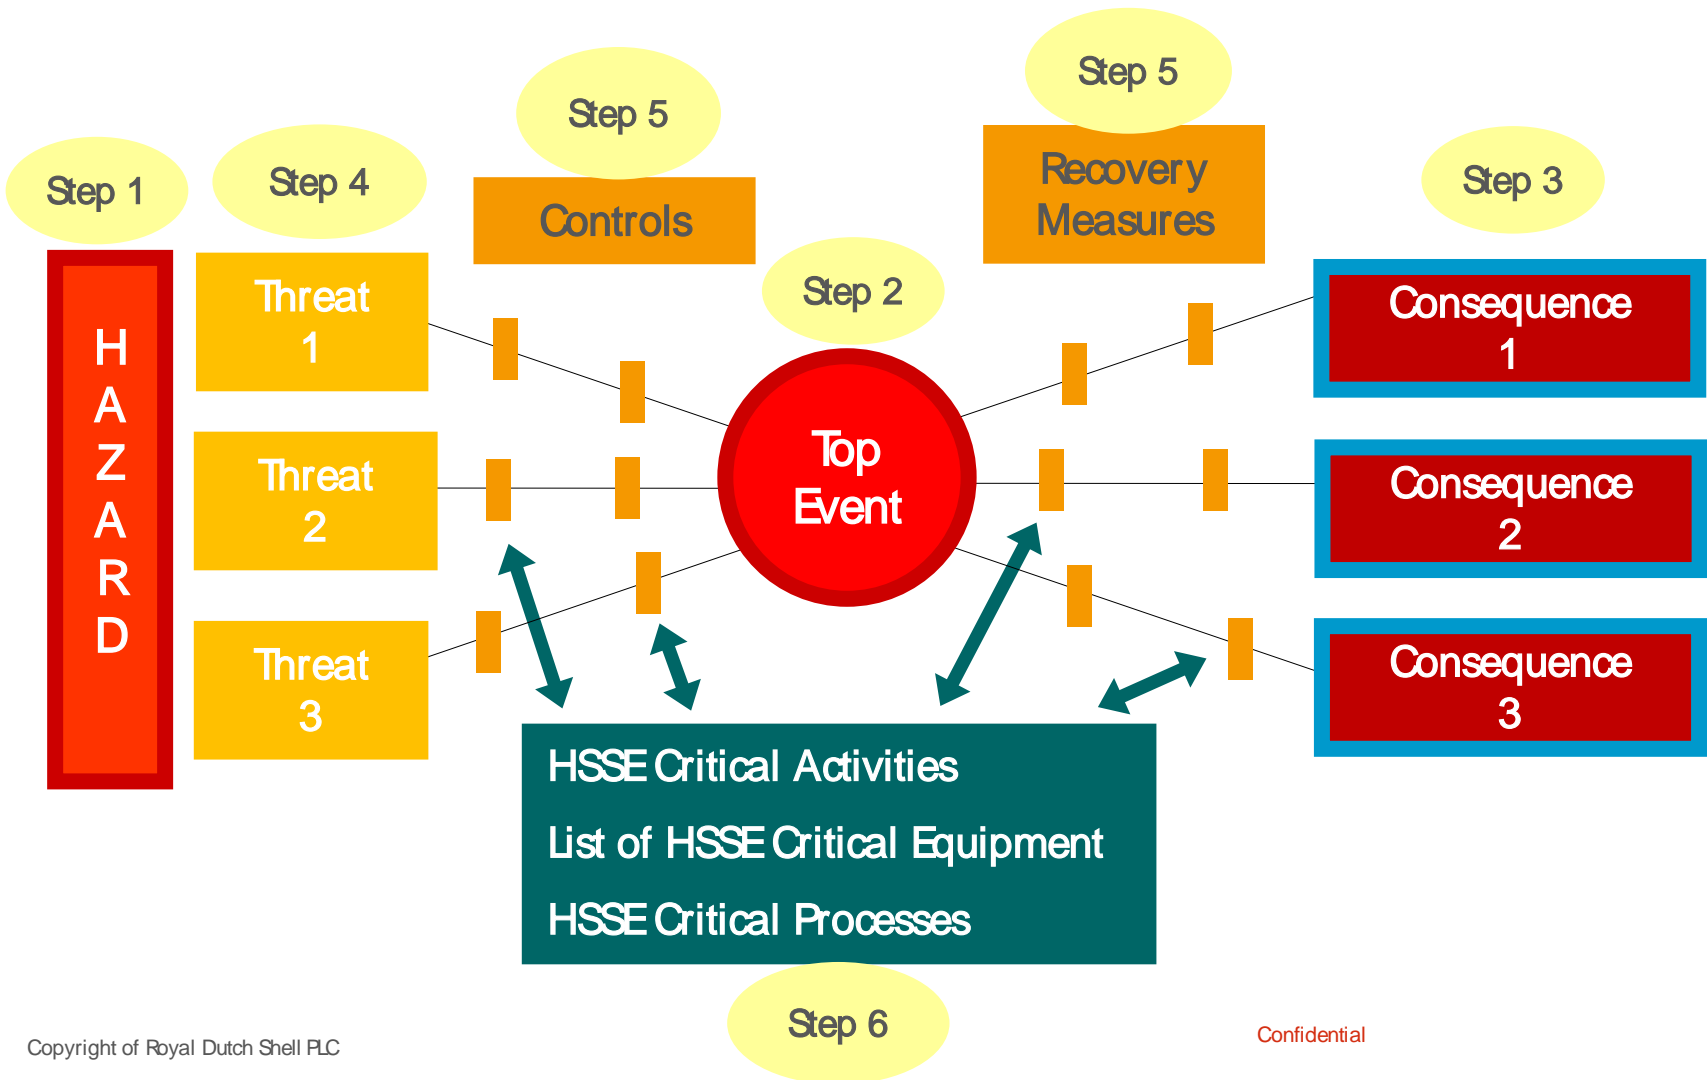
Step 5

Step 5

Step 1

Step 4

Controls

Recovery Measures

Step 3

Step 2

HAZARD

Threat 1

Threat 2

Threat 3

Top Event

Consequence 1

Consequence 2

Consequence 3

HSSE Critical Activities

List of HSSE Critical Equipment

HSSE Critical Processes

Step 6

Copyright of Royal Dutch Shell PLC

Confidential